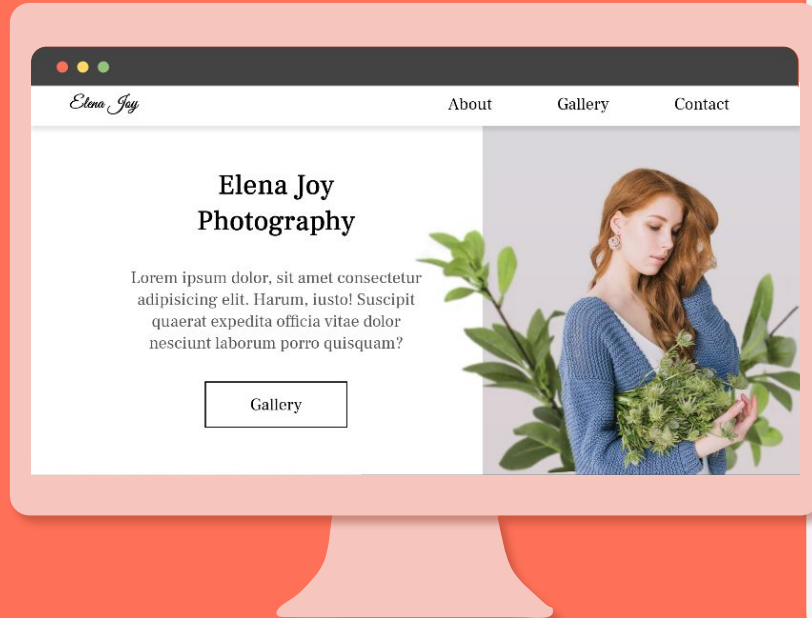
Elena Joy

About Gallery Contact

Elena Joy Photography

Lorem ipsum dolor, sit amet consectetur adipisicing elit. Harum, iusto! Suscipit quaerat expedita officia vitae dolor nesciunt laborum porro quisquam?

Gallery